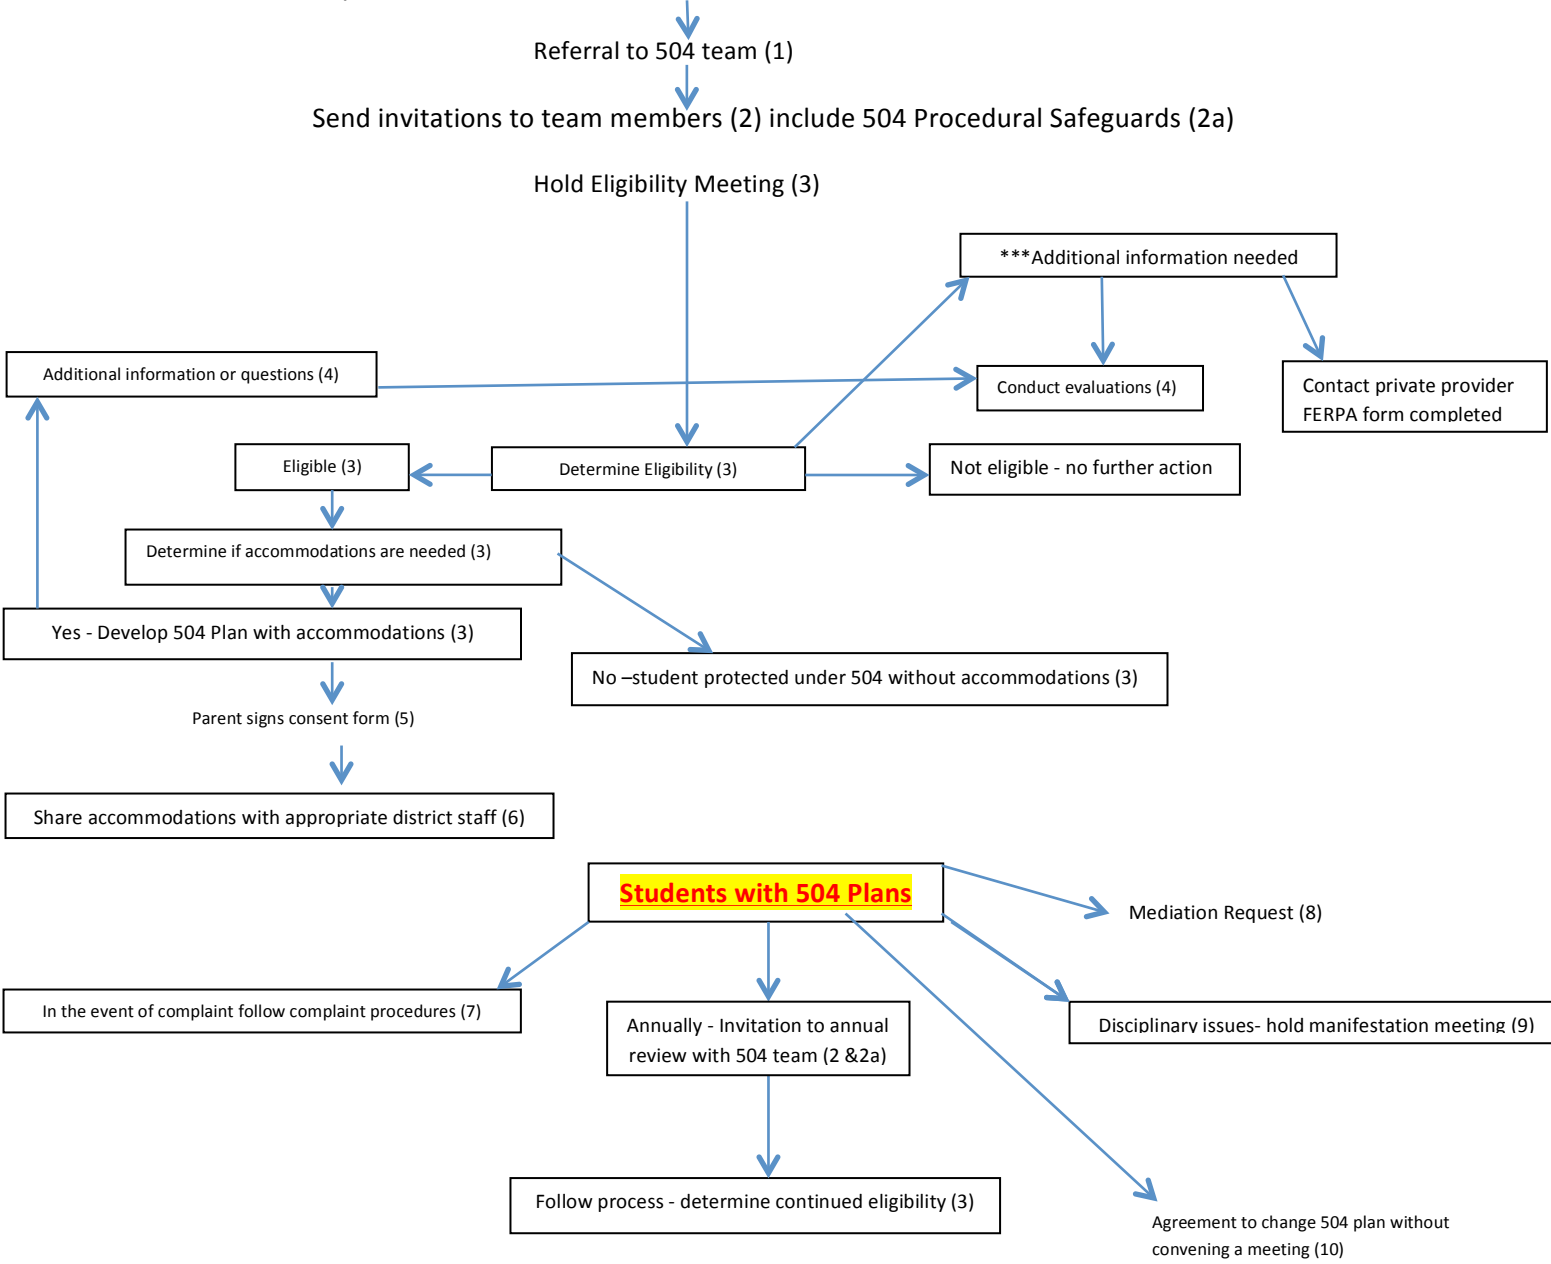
Referral to 504 team (1)

Send invitations to team members (2) include 504 Procedural Safeguards (2a)

Hold Eligibility Meeting (3)

***Additional information needed

Additional information or questions (4)

Conduct evaluations (4)

Contact private provider FERPA form completed

Eligible (3)

Determine Eligibility (3)

Not eligible - no further action

Determine if accommodations are needed (3)

Yes - Develop 504 Plan with accommodations (3)

No –student protected under 504 without accommodations (3)

Parent signs consent form (5)

Share accommodations with appropriate district staff (6)

Students with 504 Plans

Mediation Request (8)

In the event of complaint follow complaint procedures (7)

Annually - Invitation to annual review with 504 team (2 &2a)

Disciplinary issues- hold manifestation meeting (9)

Follow process - determine continued eligibility (3)

Agreement to change 504 plan without convening a meeting (10)